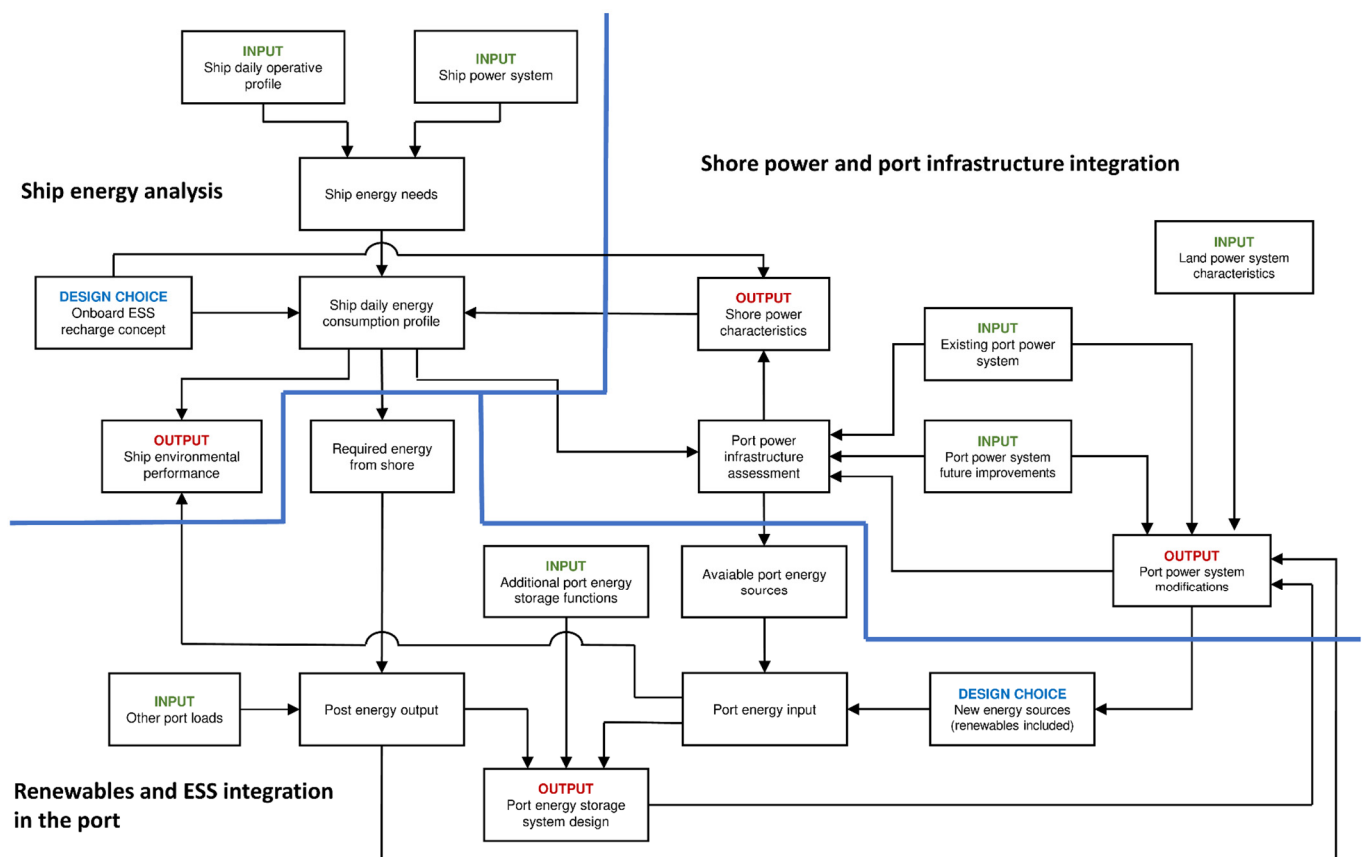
INPUT
Ship daily operative profile

INPUT
Ship power system

Shore power and port infrastructure integration

Ship energy analysis

Ship energy needs

INPUT
Land power system characteristics

DESIGN CHOICE
Onboard ESS recharge concept

Ship daily energy consumption profile

OUTPUT
Shore power characteristics

INPUT
Existing port power system

OUTPUT
Ship environmental performance

Required energy from shore

Port power infrastructure assessment

INPUT
Port power system future improvements

INPUT
Additional port energy storage functions

Avaiable port energy sources

OUTPUT
Port power system modifications

INPUT
Other port loads

Post energy output

Port energy input

DESIGN CHOICE
New energy sources (renewables included)

Renewables and ESS integration in the port

OUTPUT
Port energy storage system design